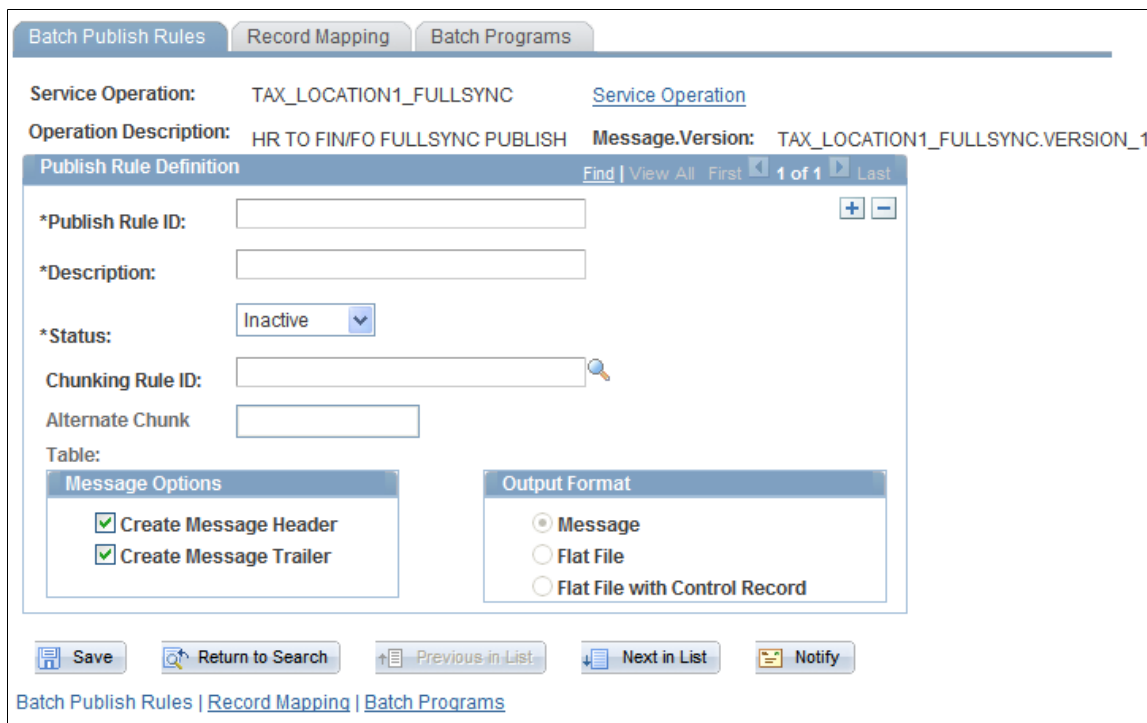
Batch Publish Rules | Record Mapping | Batch Programs

Service Operation: TAX_LOCATION1_FULLSYNC Service Operation

Operation Description: HR TO FIN/FO FULLSYNC PUBLISH Message.Version: TAX_LOCATION1_FULLSYNC.VERSION_1

Publish Rule Definition Find | View All First 1 of 1 Last

*Publish Rule ID:

*Description:

*Status: Inactive

Chunking Rule ID:

Alternate Chunk Table:

Message Options

Create Message Header

Create Message Trailer

Output Format

Message

Flat File

Flat File with Control Record

Save Return to Search Previous in List Next in List Notify

Batch Publish Rules | Record Mapping | Batch Programs